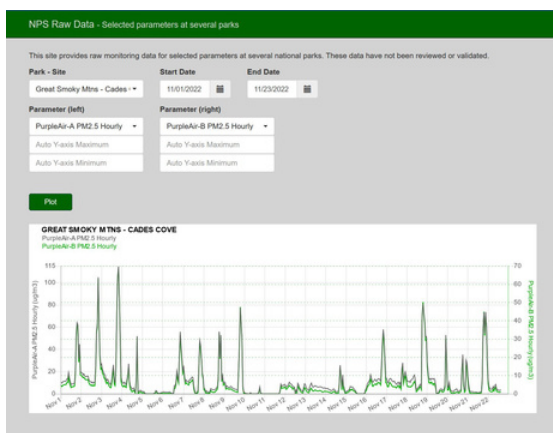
NPS Raw Data - Selected parameters at several parks

This site provides raw monitoring data for selected parameters at several national parks. These data have not been reviewed or validated.

Park - Site
Great Smoky Mtns - Cades

Start Date
11/01/2022

End Date
11/23/2022

Parameter (left)
PurpleAir-A PM2.5 Hourly
Auto Y-axis Maximum
Auto Y-axis Minimum

Parameter (right)
PurpleAir-B PM2.5 Hourly
Auto Y-axis Maximum
Auto Y-axis Minimum

Plot

GREAT SMOKY MTNS - CADES COVE
PurpleAir-A PM2.5 Hourly
PurpleAir-B PM2.5 Hourly

115
100
80
60
40
20
0

70
60
50
40
30
20
10
0

PurpleAir-A PM2.5 Hourly (ug/m3)
PurpleAir-B PM2.5 Hourly (ug/m3)

Nov 1 Nov 2 Nov 3 Nov 4 Nov 5 Nov 6 Nov 7 Nov 8 Nov 9 Nov 10 Nov 11 Nov 12 Nov 13 Nov 14 Nov 15 Nov 16 Nov 17 Nov 18 Nov 19 Nov 20 Nov 21 Nov 22